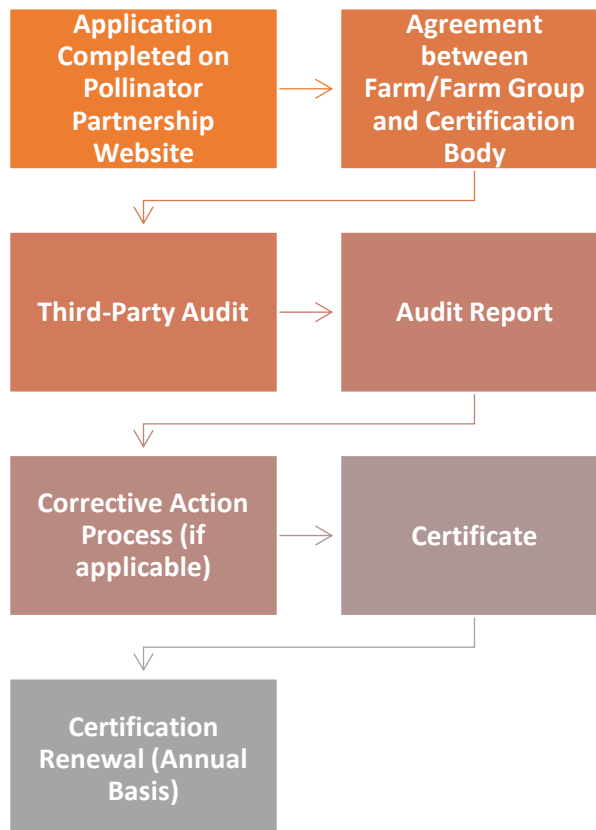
Application Completed on Pollinator Partnership Website

Agreement between Farm/Farm Group and Certification Body

Third-Party Audit

Audit Report

Corrective Action Process (if applicable)

Certificate

Certification Renewal (Annual Basis)